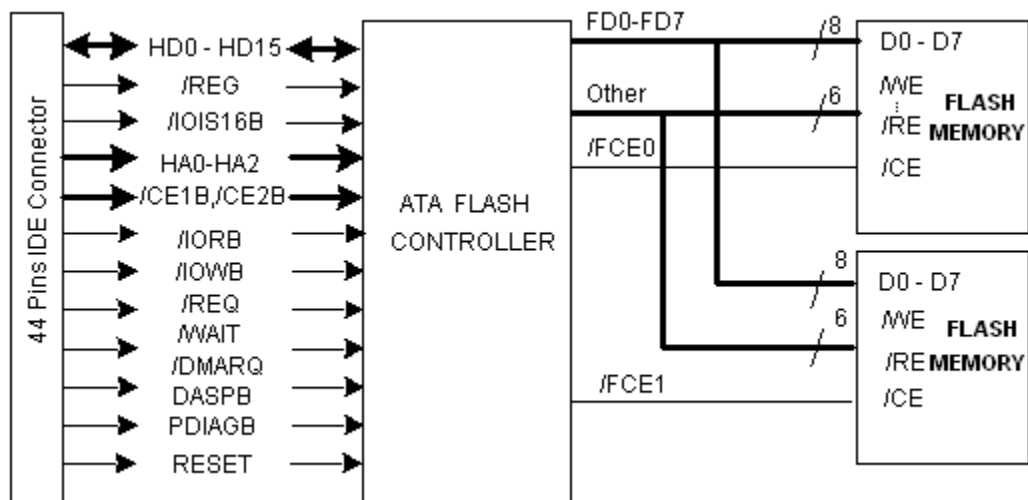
44 Pins IDE Connector

HD0 - HD15
/REG
/IOIS16B
HA0-HA2
/CE1B,/CE2B
/IORB
/IOWB
/REQ
/WAIT
/DMARQ
DASPB
PDIAGB
RESET

ATA FLASH CONTROLLER

FD0-FD7
Other
/FCE0
/FCE1

8
6
8
6

D0 - D7
/WE
/RE
/CE
FLASH MEMORY

D0 - D7
/WE
/RE
/CE
FLASH MEMORY